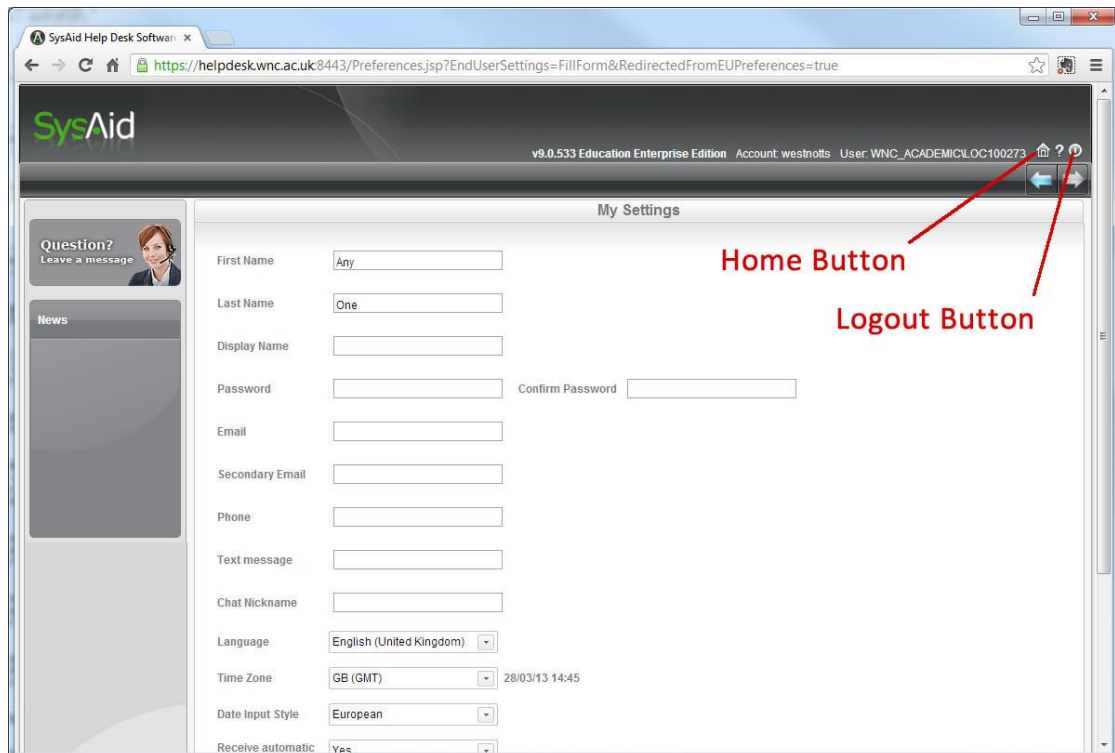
SysAid Help Desk Softwar ×

https://helpdesk.wnc.ac.uk:8443/Preferences.jsp?EndUserSettings=FillForm&RedirectedFromEUPreferences=true

SysAid

v9.0.533 Education Enterprise Edition Account: westnotts User: WNC_ACADEMIC\LOC100273

My Settings

Question?
Leave a message

News

Home Button

Logout Button

First Name Any

Last Name One

Display Name

Password

Confirm Password

Email

Secondary Email

Phone

Text message

Chat Nickname

Language English (United Kingdom)

Time Zone GB (GMT) 28/03/13 14:45

Date Input Style European

Receive automatic Yes